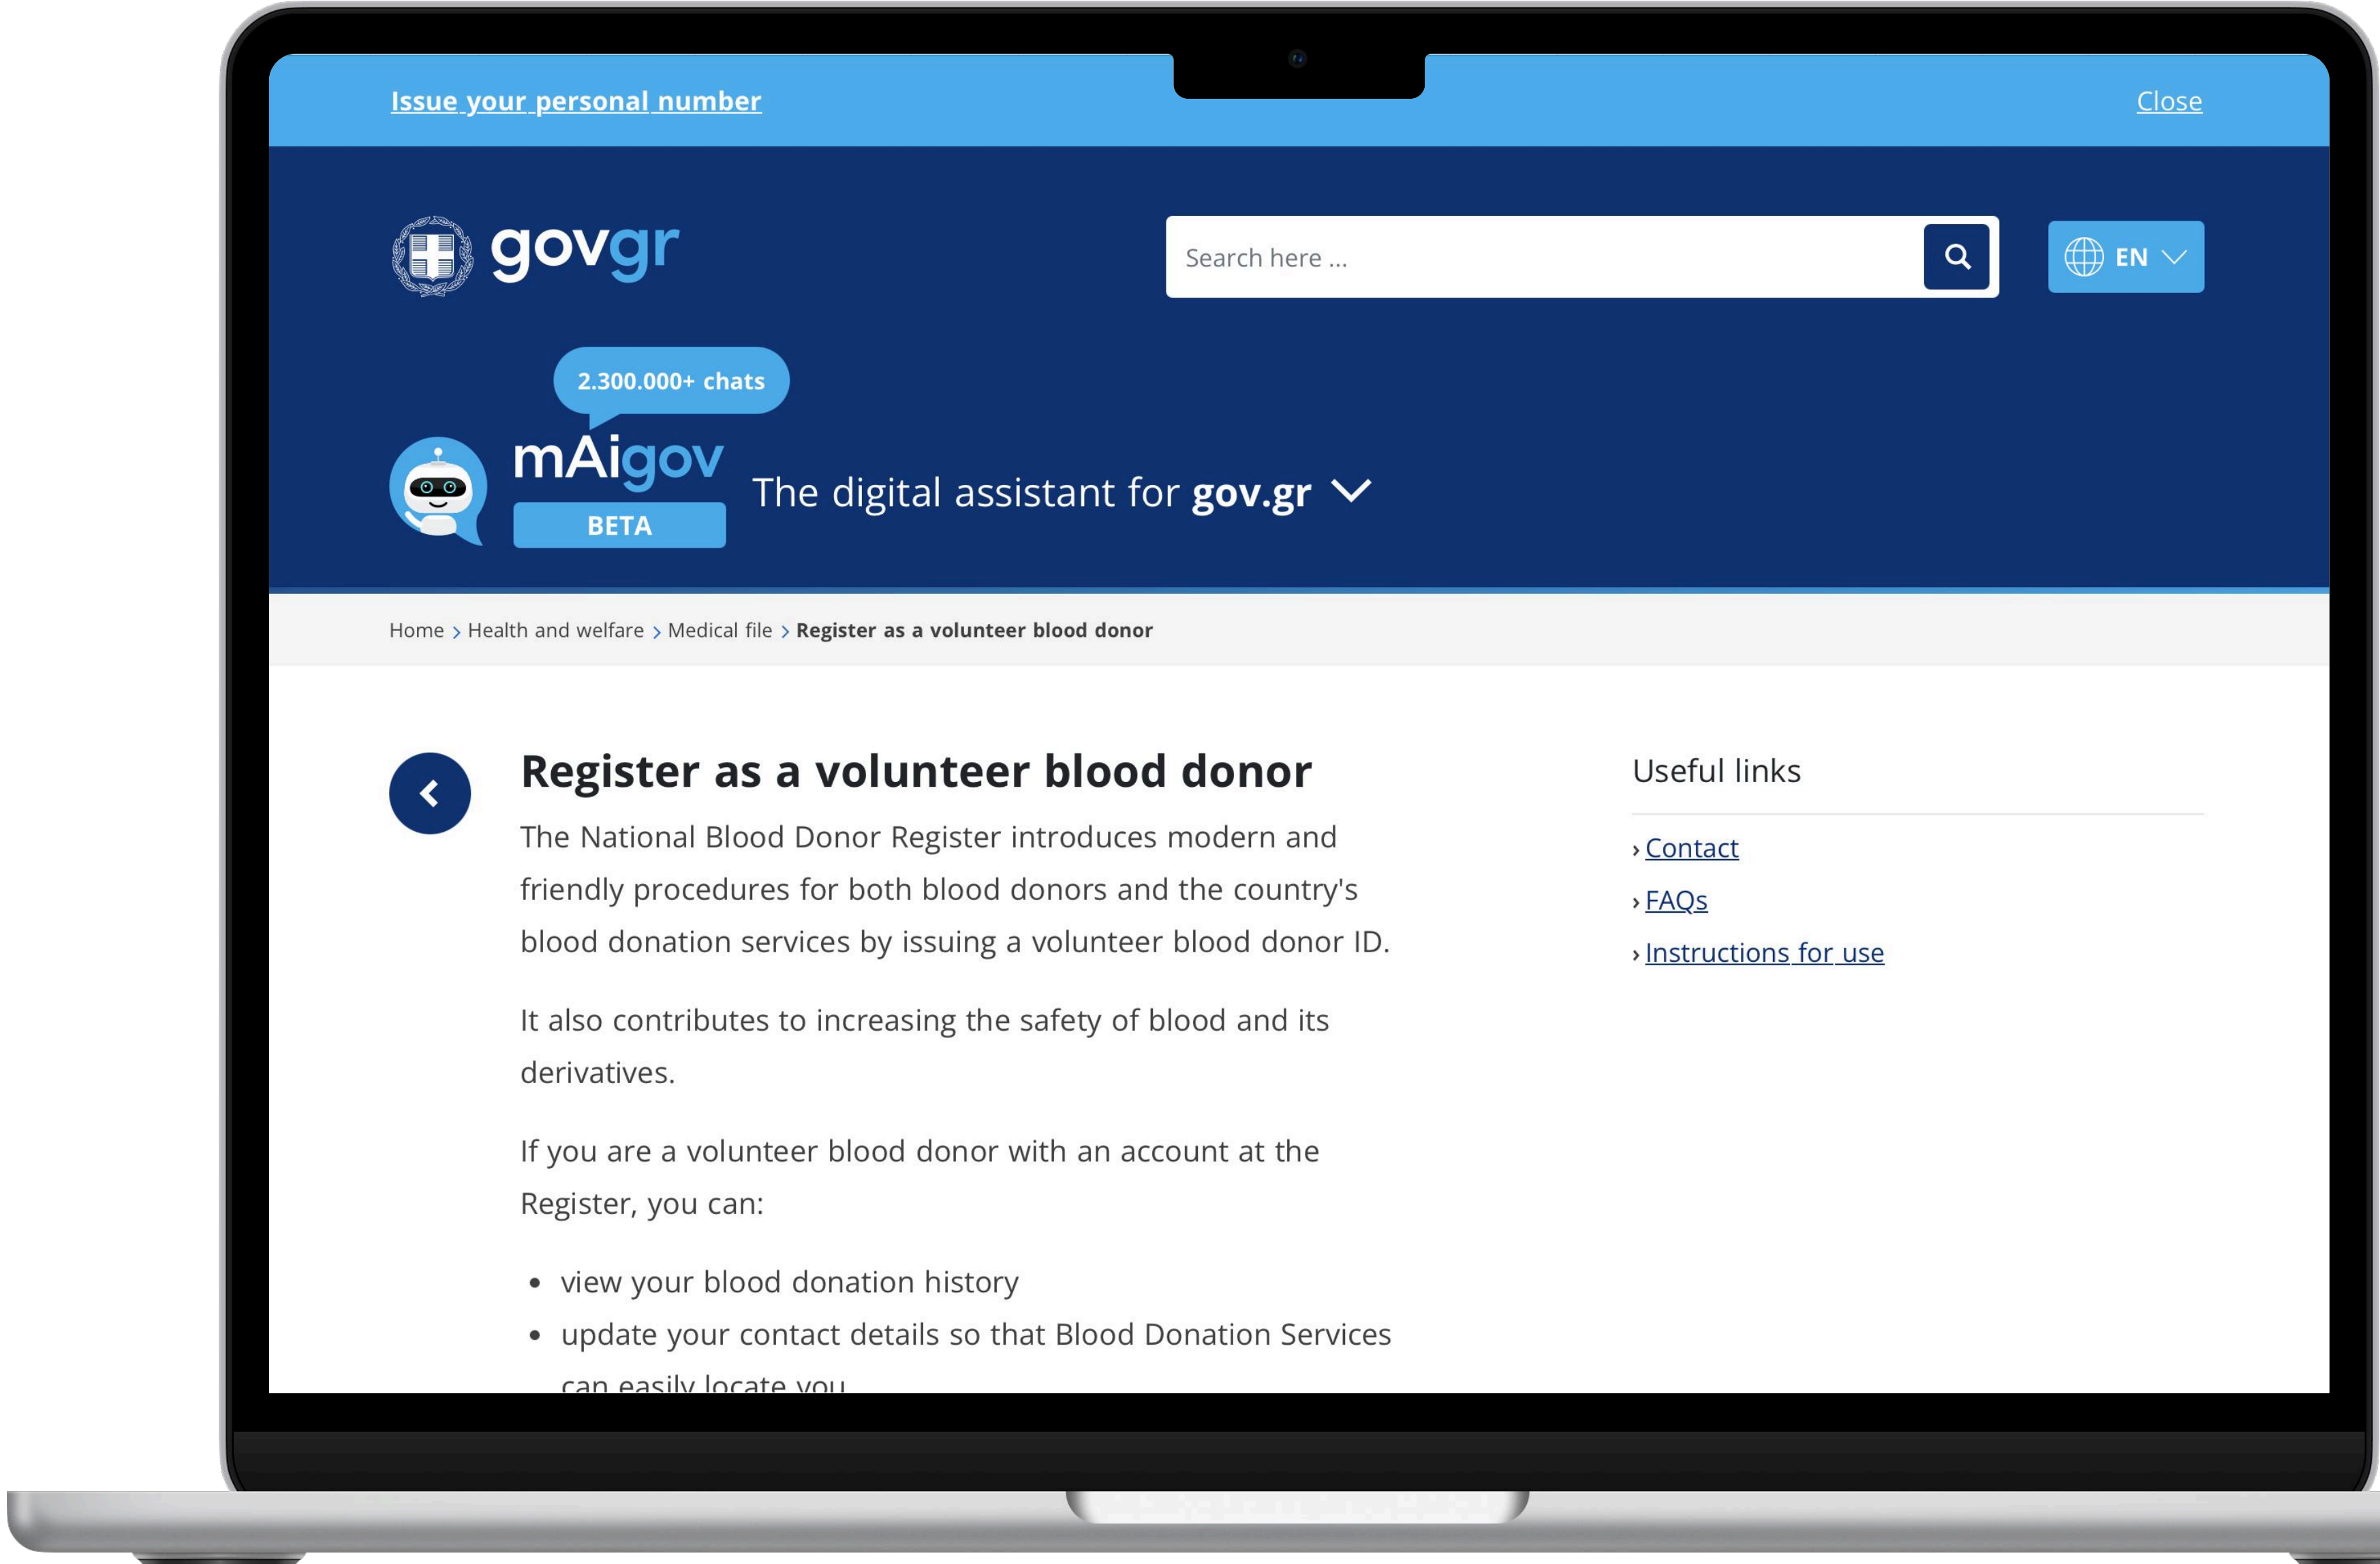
Issue your personal number

Close

govgr

Search here ...

EN

2.300.000+ chats

mAigov

BETA

The digital assistant for gov.gr

Home > Health and welfare > Medical file > Register as a volunteer blood donor

Register as a volunteer blood donor

The National Blood Donor Register introduces modern and friendly procedures for both blood donors and the country's blood donation services by issuing a volunteer blood donor ID.

It also contributes to increasing the safety of blood and its derivatives.

If you are a volunteer blood donor with an account at the Register, you can:

- view your blood donation history
- update your contact details so that Blood Donation Services can easily locate you

Useful links

› Contact
› FAQs
› Instructions for use